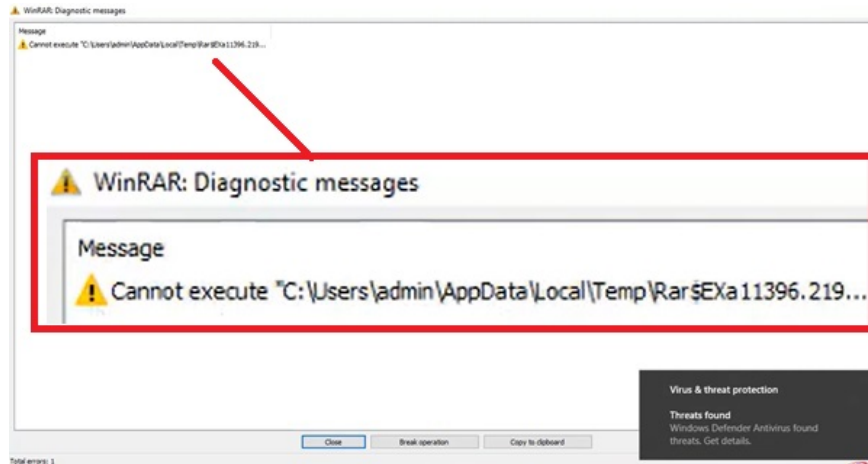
WinRAR: Diagnostic messages

Message

Cannot execute "C:\Users\admin\AppData\Local\Temp\Rar$EXa11396.219...

WinRAR: Diagnostic messages

Message

Cannot execute "C:\Users\admin\AppData\Local\Temp\Rar$EXa11396.219...

Virus & threat protection

Threats found

Windows Defender Antivirus found threats. Get details.

Close

Break operation

Copy to clipboard

Total errors: 1